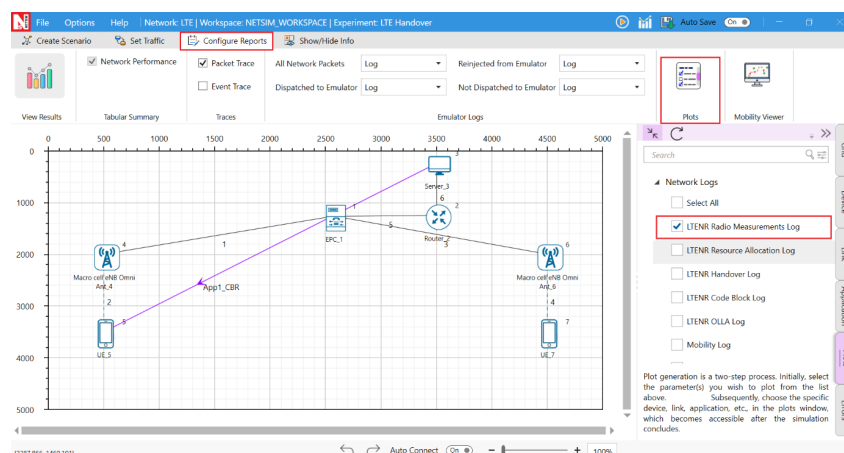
File Options Help | Network: LTE | Workspace: NETSIM_WORKSPACE | Experiment: LTE Handover

Auto Save On

Create Scenario Set Traffic Configure Reports Show/Hide Info

View Results

Network Performance

Tabular Summary

Packet Trace

Event Trace

Traces

All Network Packets Log

Dispatched to Emulator Log

Rejected from Emulator Log

Not Dispatched to Emulator Log

Emulator Logs

Plots

Mobility Viewer

0 500 1000 1500 2000 2500 3000 3500 4000 4500 5000

0 1000 2000 3000 4000 5000

Server_3 5

1 6 2

EPC_1 5 Router_2 3

4 1 6

Macro cell eNB Omni Ant_4

Macro cell eNB Omni Ant_6

App1_CBR

2 4

8 7

UE_5 UE_7

Search

Network Logs

Select All

LTENR Radio Measurements Log

LTENR Resource Allocation Log

LTENR Handover Log

LTENR Code Block Log

LTENR OLLA Log

Mobility Log

Plot generation is a two-step process. Initially, select the parameter(s) you wish to plot from the list above. Subsequently, choose the specific device, link, application, etc., in the plots window, which becomes accessible after the simulation concludes.

Auto Connect On

100%